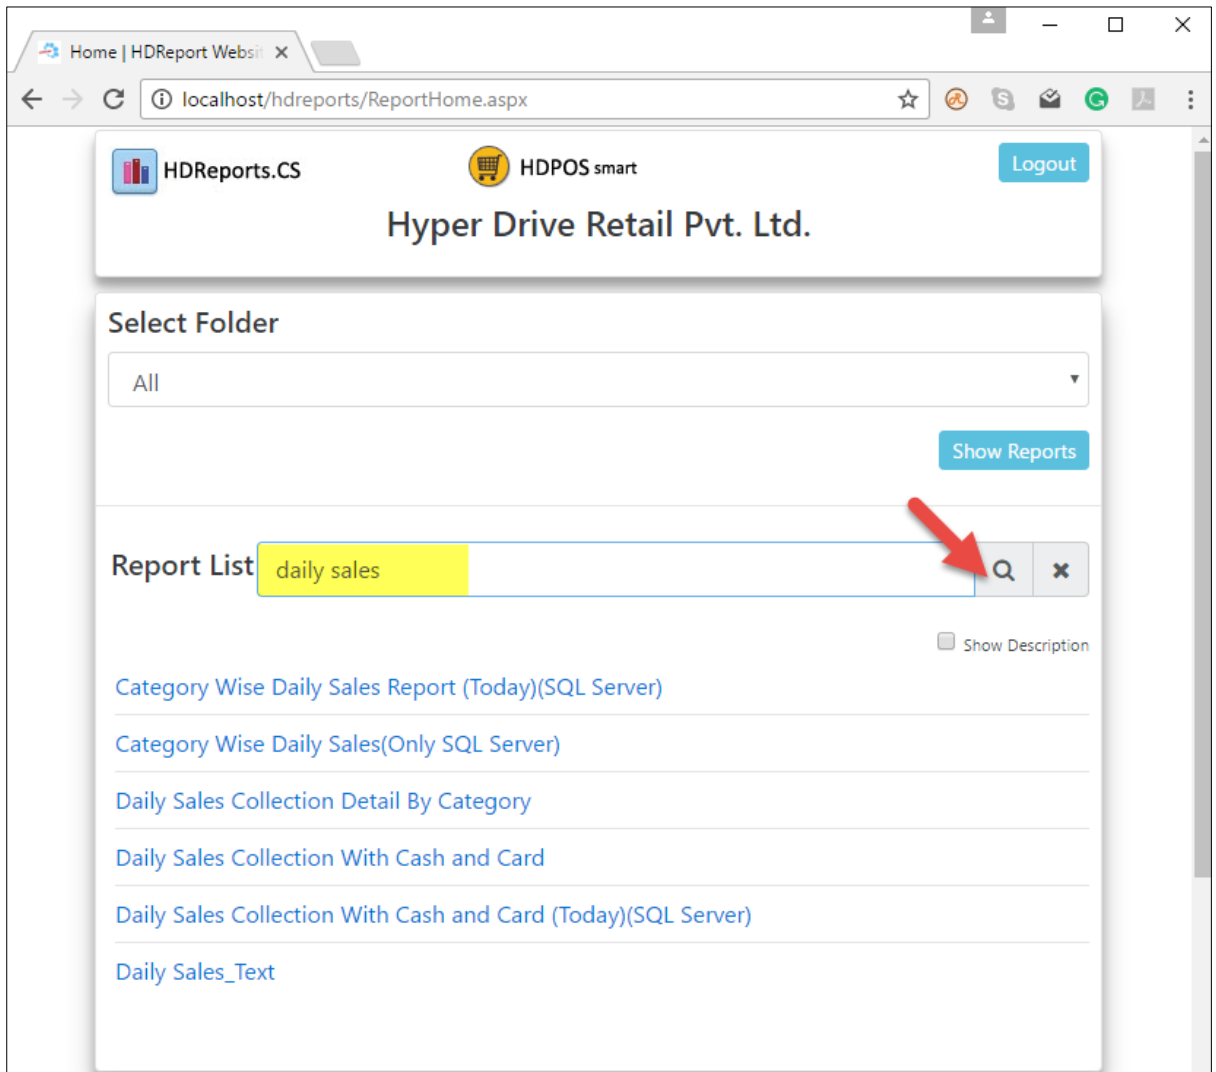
Home | HDReport Websi ×

localhost/hdreports/ReportHome.aspx

HDReports.CS

HDPOS smart

Logout

Hyper Drive Retail Pvt. Ltd.

Select Folder

All

Show Reports

Report List daily sales

Show Description

Category Wise Daily Sales Report (Today)(SQL Server)

Category Wise Daily Sales(Only SQL Server)

Daily Sales Collection Detail By Category

Daily Sales Collection With Cash and Card

Daily Sales Collection With Cash and Card (Today)(SQL Server)

Daily Sales_Text